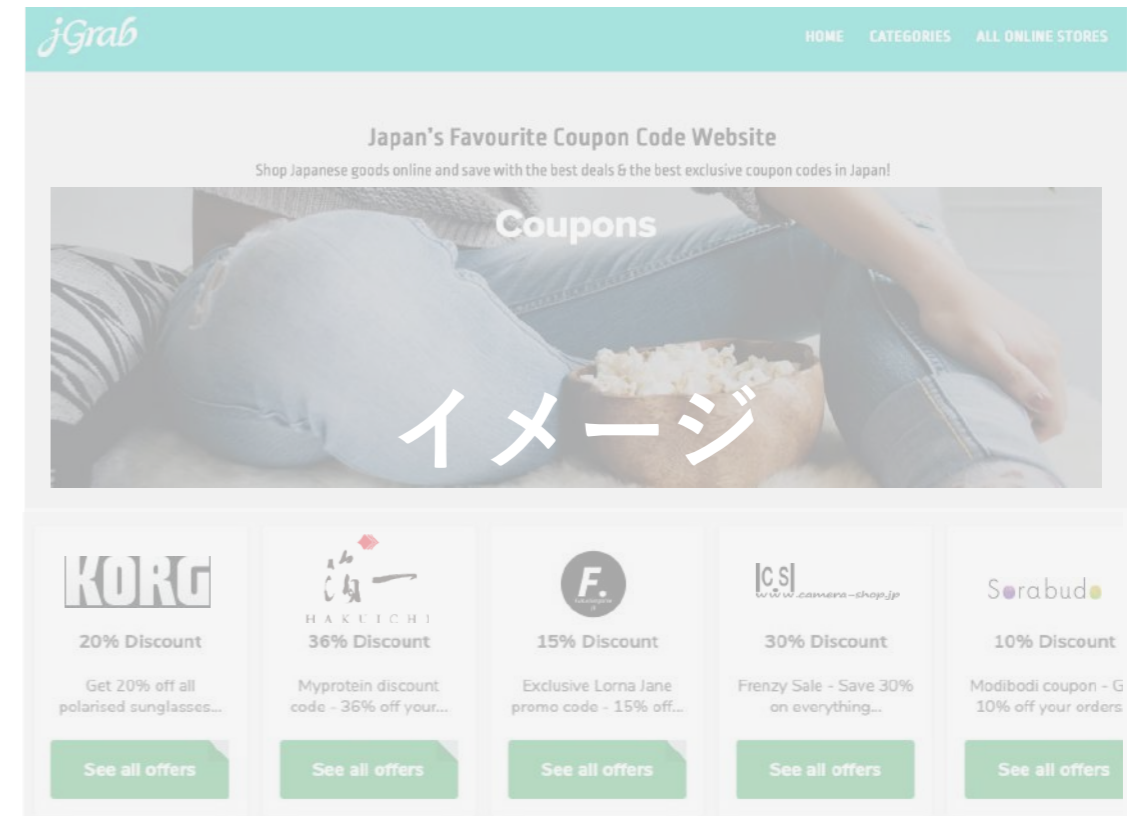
jGrab

HOME CATEGORIES ALL ONLINE STORES

Japan's Favourite Coupon Code Website

Shop Japanese goods online and save with the best deals & the best exclusive coupon codes in Japan!

Coupons

イメージ

KORG

20% Discount

Get 20% off all polarised sunglasses...

See all offers

箔一
HAKUICHI

36% Discount

Myprotein discount code - 36% off your...

See all offers

F.

15% Discount

Exclusive Lorna Jane promo code - 15% off...

See all offers

CS
www.camera-shop.jp

30% Discount

Frenzy Sale - Save 30% on everything...

See all offers

Sorabudo

10% Discount

Modibodi coupon - G 10% off your orders

See all offers